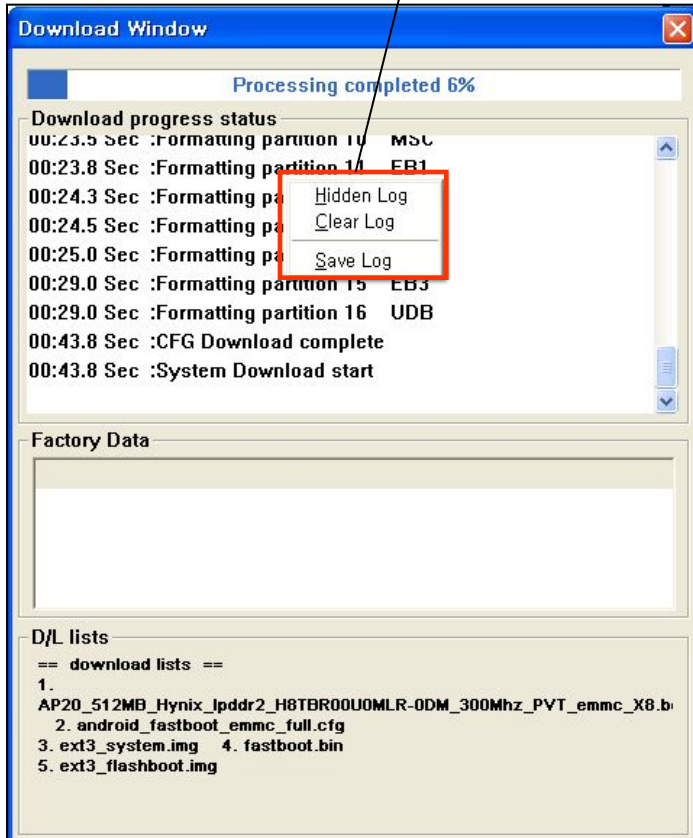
Download Window

Processing completed 6%

Download progress status

00:23.5 Sec :Formatting partition 10 MSC
00:23.8 Sec :Formatting partition 14 EB1
00:24.3 Sec :Formatting pa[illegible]
00:24.5 Sec :Formatting pa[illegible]
00:25.0 Sec :Formatting pa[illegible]
00:29.0 Sec :Formatting partition 15 EB3
00:29.0 Sec :Formatting partition 16 UDB
00:43.8 Sec :CFG Download complete
00:43.8 Sec :System Download start

Hidden Log
Clear Log
Save Log

Factory Data

D/L lists

== download lists ==
1. AP20_512MB_Hynix_lpddr2_H8TBR00U0MLR-0DM_300Mhz_PVT_emmc_X8.b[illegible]
2. android_fastboot_emmc_full.cfg
3. ext3_system.img 4. fastboot.bin
5. ext3_flashboot.img